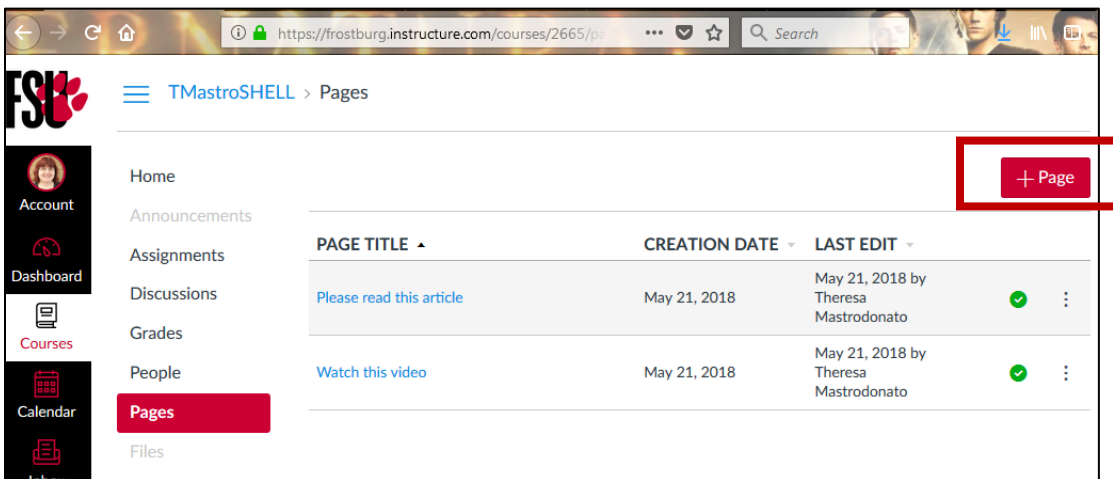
https://frostburg.instructure.com/courses/2665/pa

Search

FSU

TMastroSHELL > Pages

Account

Dashboard

Courses

Calendar

Home

Announcements

Assignments

Discussions

Grades

People

Pages

Files

+ Page

| PAGE TITLE ▲ | CREATION DATE | LAST EDIT |
|---|---|---|
| Please read this article | May 21, 2018 | May 21, 2018 by Theresa Mastrodonato |
| Watch this video | May 21, 2018 | May 21, 2018 by Theresa Mastrodonato |